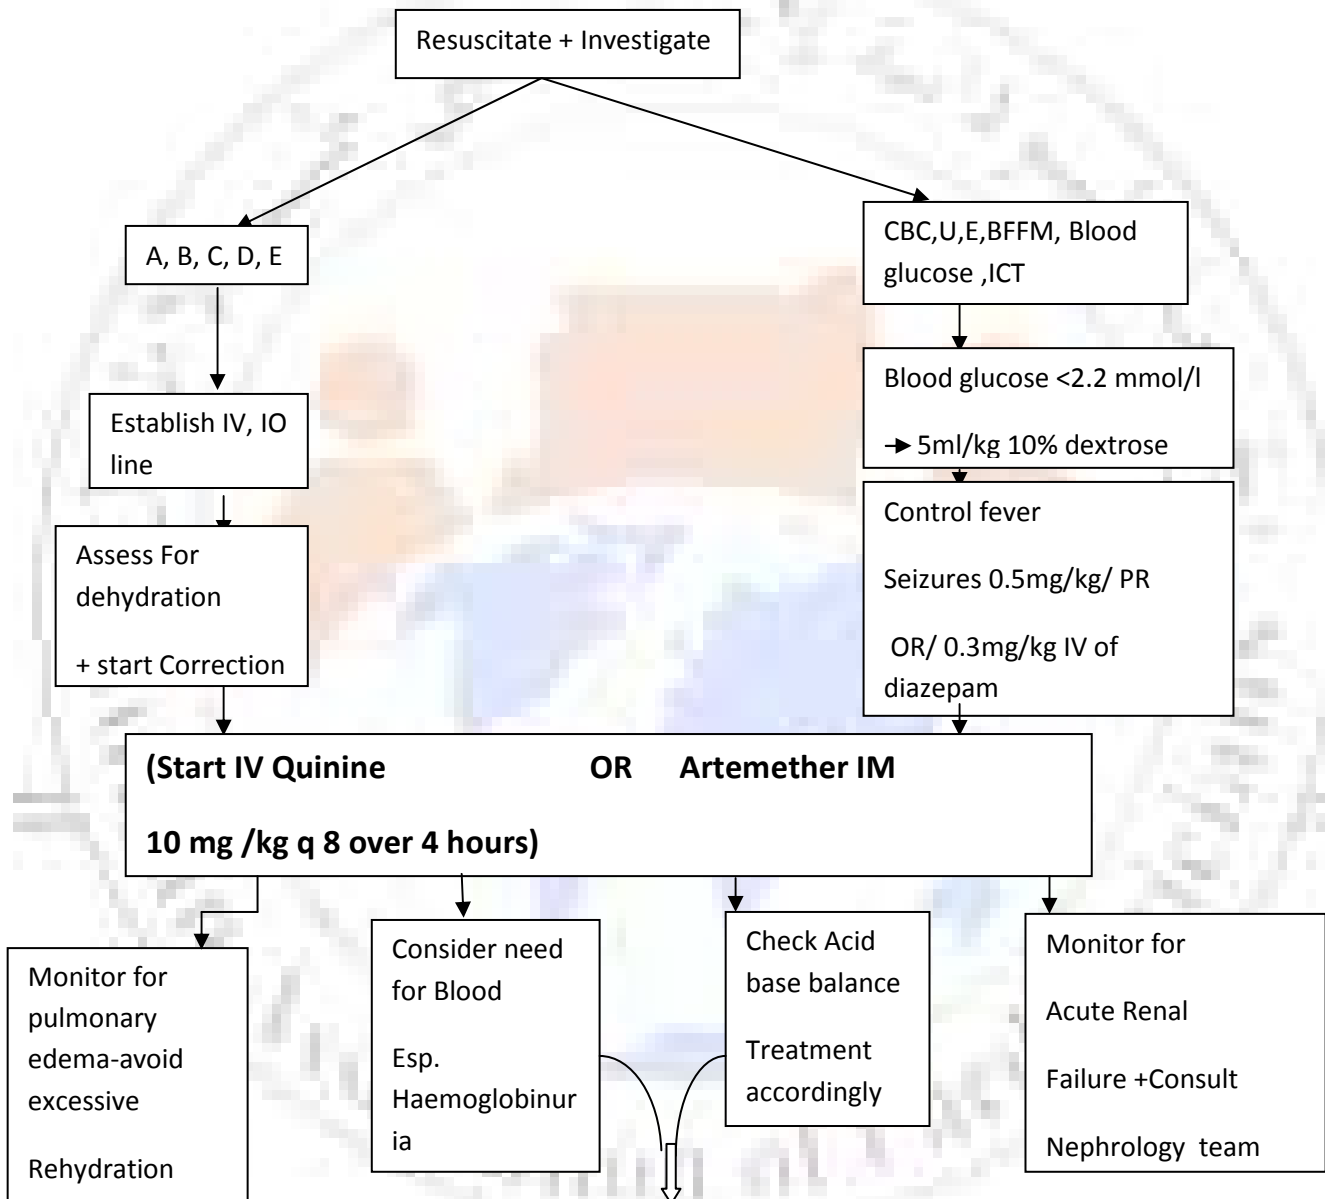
Resuscitate + Investigate

A, B, C, D, E

Establish IV, IO line

Assess For dehydration

+ start Correction

CBC,U,E,BFFM, Blood glucose ,ICT

Blood glucose <2.2 mmol/l

→ 5ml/kg 10% dextrose

Control fever

Seizures 0.5mg/kg/ PR

OR/ 0.3mg/kg IV of diazepam

(Start IV Quinine OR Artemether IM

10 mg /kg q 8 over 4 hours)

Monitor for pulmonary edema-avoid excessive

Rehydration

Consider need for Blood

Esp. Haemoglobinuria

Check Acid base balance

Treatment accordingly

Monitor for

Acute Renal

Failure +Consult

Nephrology team